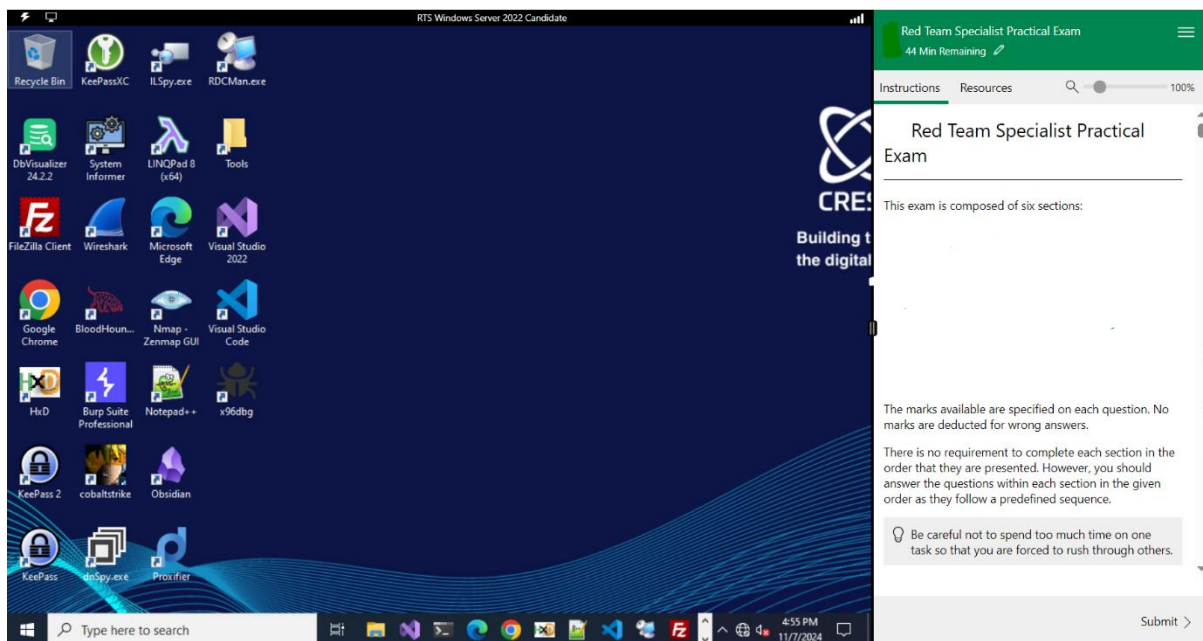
RTS Windows Server 2022 Candidate

Recycle Bin
KeePassXC
ILSpy.exe
RDCMan.exe
DbVisualizer 24.2.2
System Informer
LINQPad 8 (x64)
Tools
FileZilla Client
Wireshark
Microsoft Edge
Visual Studio 2022
Google Chrome
BloodHoun...
Nmap - Zenmap GUI
Visual Studio Code
HxD
Burp Suite Professional
Notepad++
x96dbg
KeePass 2
cobaltstrike
Obsidian
KeePass
dnSpy.exe
Proxifier

CRE
Building t
the digital

Type here to search
4:55 PM
11/7/2024

Red Team Specialist Practical Exam
44 Min Remaining

Instructions
Resources
100%

Red Team Specialist Practical Exam

This exam is composed of six sections:

The marks available are specified on each question. No marks are deducted for wrong answers.

There is no requirement to complete each section in the order that they are presented. However, you should answer the questions within each section in the given order as they follow a predefined sequence.

Be careful not to spend too much time on one task so that you are forced to rush through others.

Submit